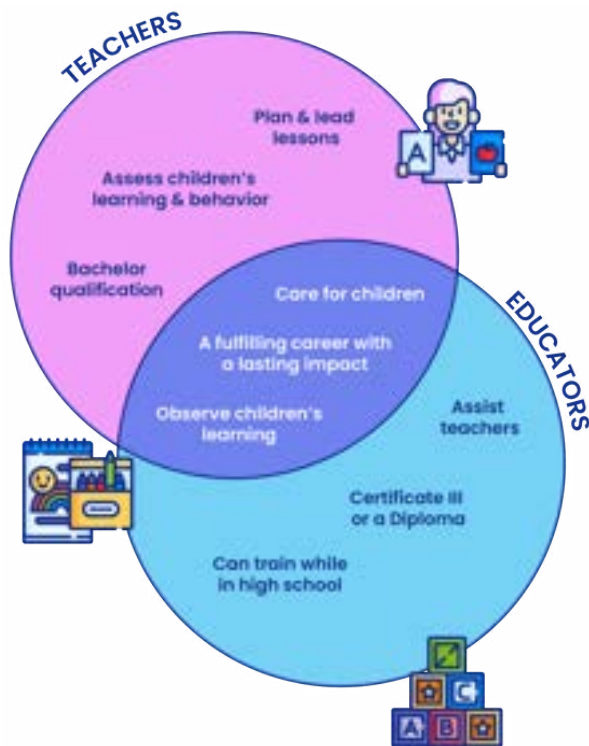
TEACHERS

Plan & lead lessons

Assess children's learning & behavior

Bachelor qualification

A

Care for children

A fulfilling career with a lasting impact

Observe children's learning

EDUCATORS

Assist teachers

Certificate III or a Diploma

Can train while in high school

C

A B